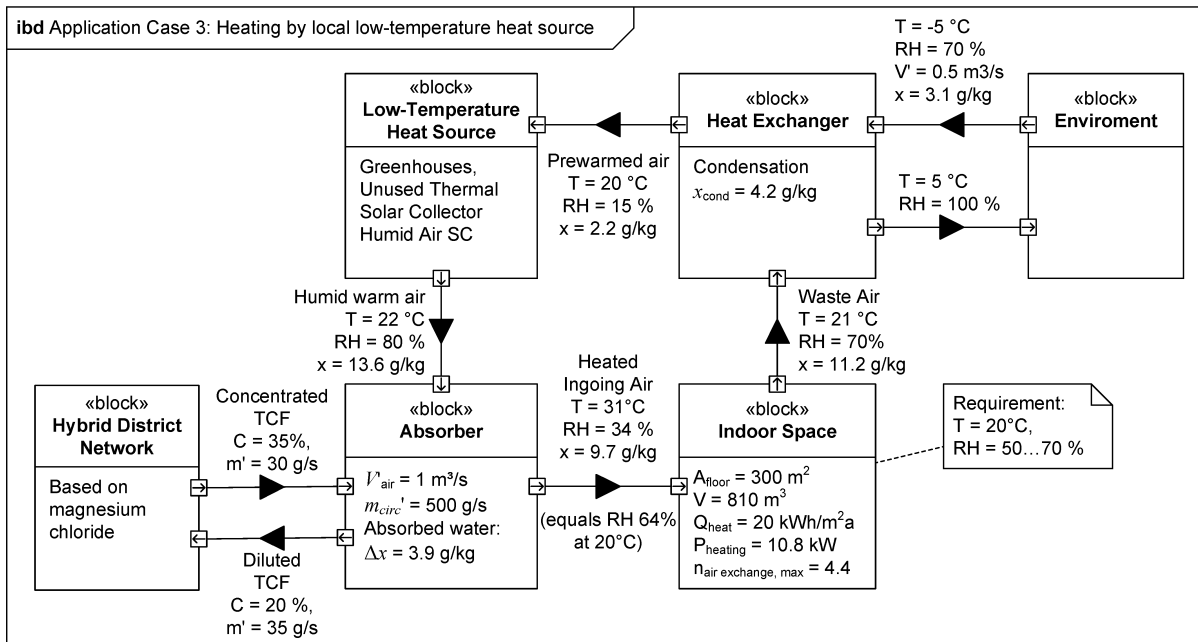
**ibd** Application Case 3: Heating by local low-temperature heat source

«block»
**Low-Temperature Heat Source**

Greenhouses,
Unused Thermal Solar Collector
Humid Air SC

Prewarmed air
T = 20 °C
RH = 15 %
x = 2.2 g/kg

«block»
**Heat Exchanger**

Condensation
$x_{cond}$ = 4.2 g/kg

T = -5 °C
RH = 70 %
V' = 0.5 m3/s
x = 3.1 g/kg

«block»
**Enviroment**

T = 5 °C
RH = 100 %

Humid warm air
T = 22 °C
RH = 80 %
x = 13.6 g/kg

Waste Air
T = 21 °C
RH = 70%
x = 11.2 g/kg

«block»
**Hybrid District Network**

Based on magnesium chloride

Concentrated TCF
C = 35%,
m' = 30 g/s

Diluted TCF
C = 20 %,
m' = 35 g/s

«block»
**Absorber**

$V'_{air}$ = 1 m³/s
$m_{circ}'$ = 500 g/s
Absorbed water:
$\Delta x$ = 3.9 g/kg

Heated Ingoing Air
T = 31°C
RH = 34 %
x = 9.7 g/kg

(equals RH 64% at 20°C)

«block»
**Indoor Space**

A$_{floor}$ = 300 m$^2$
V = 810 m$^3$
Q$_{heat}$ = 20 kWh/m$^2$a
P$_{heating}$ = 10.8 kW
n$_{air\ exchange,\ max}$ = 4.4

Requirement:
T = 20°C,
RH = 50…70 %